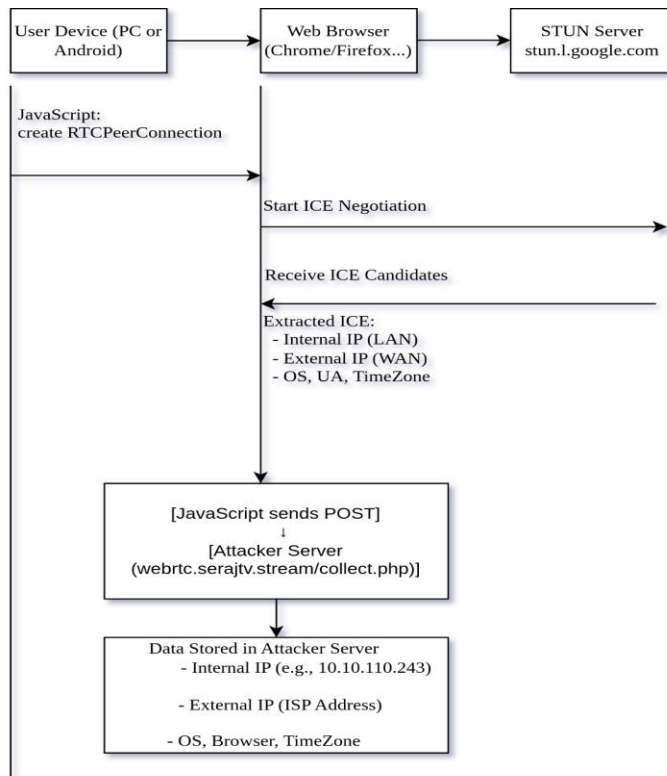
User Device (PC or Android)

Web Browser (Chrome/Firefox...)

STUN Server stun.l.google.com

JavaScript: create RTCPeerConnection

Start ICE Negotiation

Receive ICE Candidates

Extracted ICE:
- Internal IP (LAN)
- External IP (WAN)
- OS, UA, TimeZone

[JavaScript sends POST]
↓
[Attacker Server (webrtc.serajtv.stream/collect.php)]

Data Stored in Attacker Server
- Internal IP (e.g., 10.10.110.243)

- External IP (ISP Address)

- OS, Browser, TimeZone